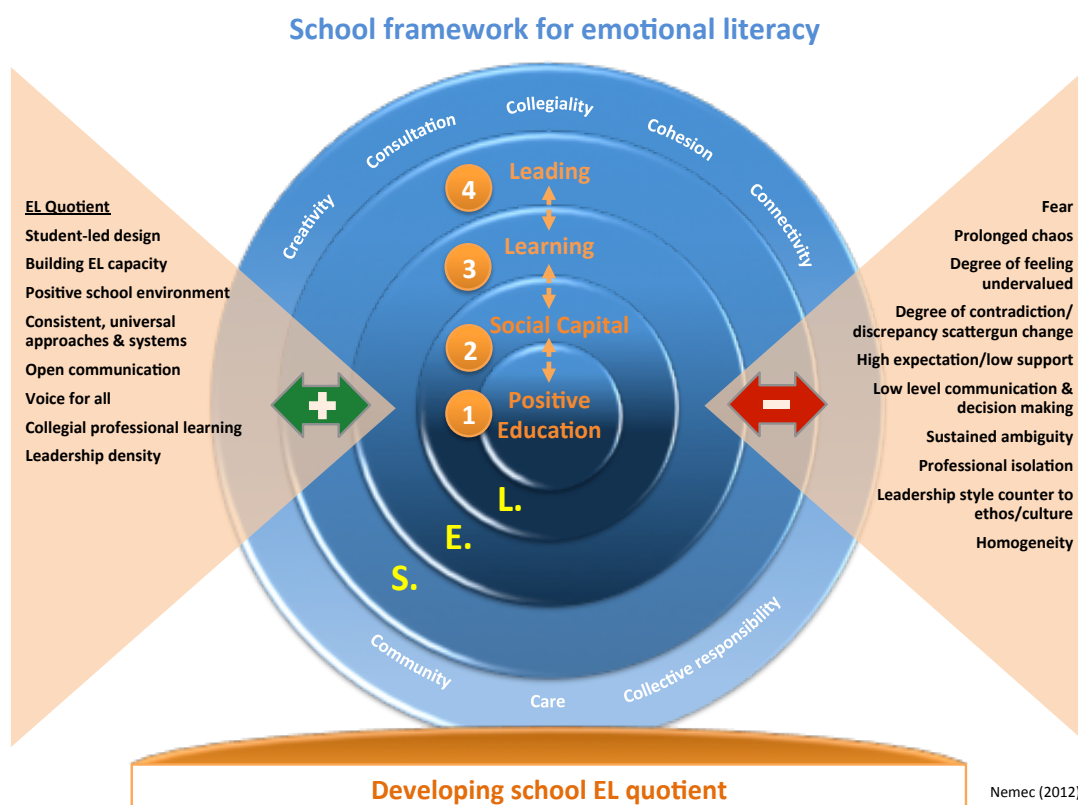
School framework for emotional literacy

EL Quotient
Student-led design
Building EL capacity
Positive school environment
Consistent, universal approaches & systems
Open communication
Voice for all
Collegial professional learning
Leadership density

Consultation
Collegiality
Cohesion
Creativity
Connectivity

4 Leading
3 Learning
2 Social Capital
1 Positive Education

L.
E.
S.

Community
Care
Collective responsibility

Fear
Prolonged chaos
Degree of feeling undervalued
Degree of contradiction/ discrepancy scattergun change
High expectation/low support
Low level communication & decision making
Sustained ambiguity
Professional isolation
Leadership style counter to ethos/culture
Homogeneity

Developing school EL quotient

Nemec (2012)